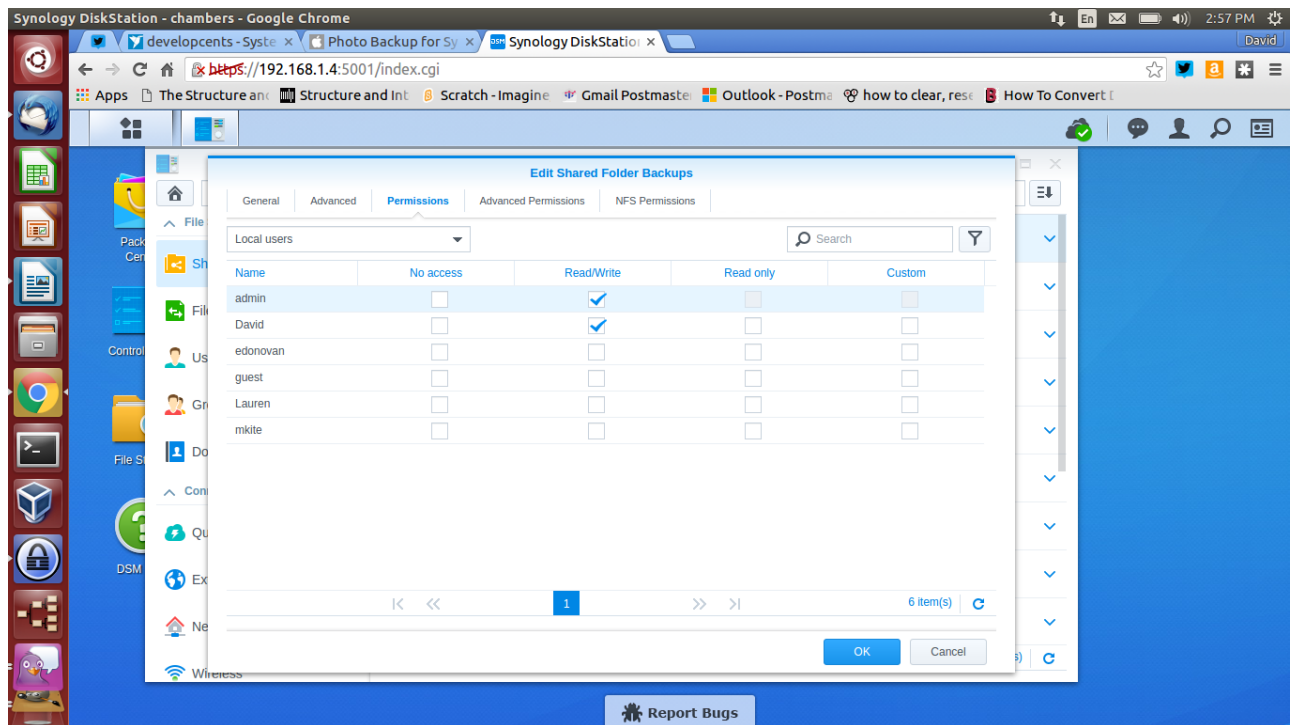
Synology DiskStation - chambers - Google Chrome

En 2:57 PM

developcents - Syste | Photo Backup for Sy | Synology DiskStatio

David

https://192.168.1.4:5001/index.cgi

Apps The Structure an Structure and Int Scratch - Imagine Gmail Postmaste Outlook - Postma how to clear, rese How To Convert

Edit Shared Folder Backups

General | Advanced | Permissions | Advanced Permissions | NFS Permissions

Local users

Search

| Name | No access | Read/Write | Read only | Custom |
|---|---|---|---|---|
| admin | | ✓ | | |
| David | | ✓ | | |
| edonovan | | | | |
| guest | | | | |
| Lauren | | | | |
| mkite | | | | |

1

6 item(s)

OK Cancel

File
Sh
Fil
Us
Gr
Do
Con
Qu
Ex
Ne
Wireless

Pack Cen
Control
File St
DSM

Report Bugs